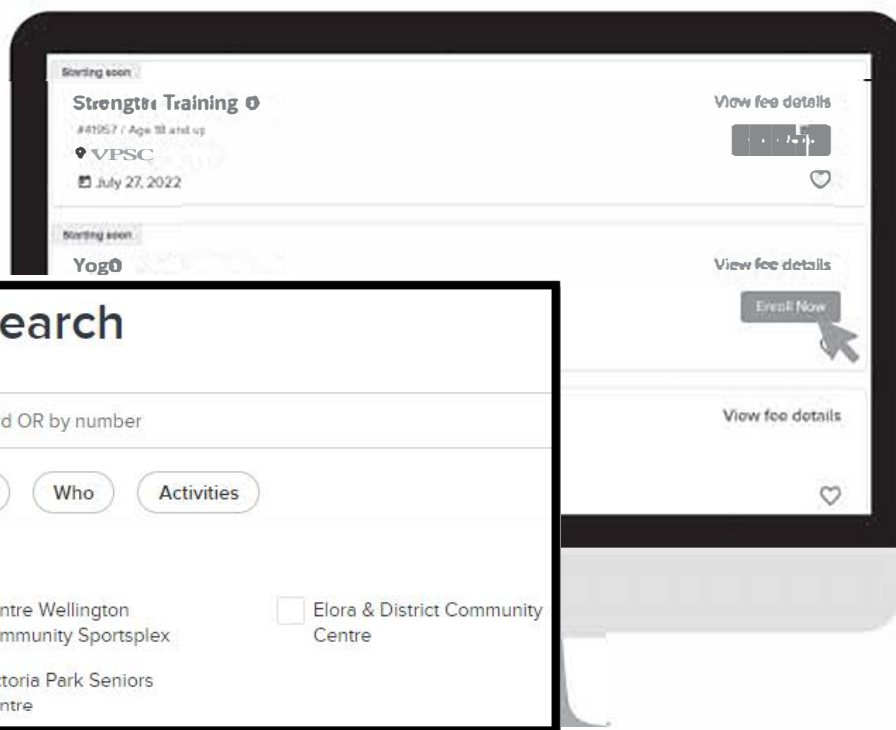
Starting soon

Strength Training

#41957 / Age 18 and up

VPSC

July 27, 2022

View fee details

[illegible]

Starting soon

Yoga

View fee details

Enroll Now

View fee details

earch

d OR by number

Who

Activities

ntre Wellington mmunity Sportsplex

Elora & District Community Centre

ctoria Park Seniors ntre